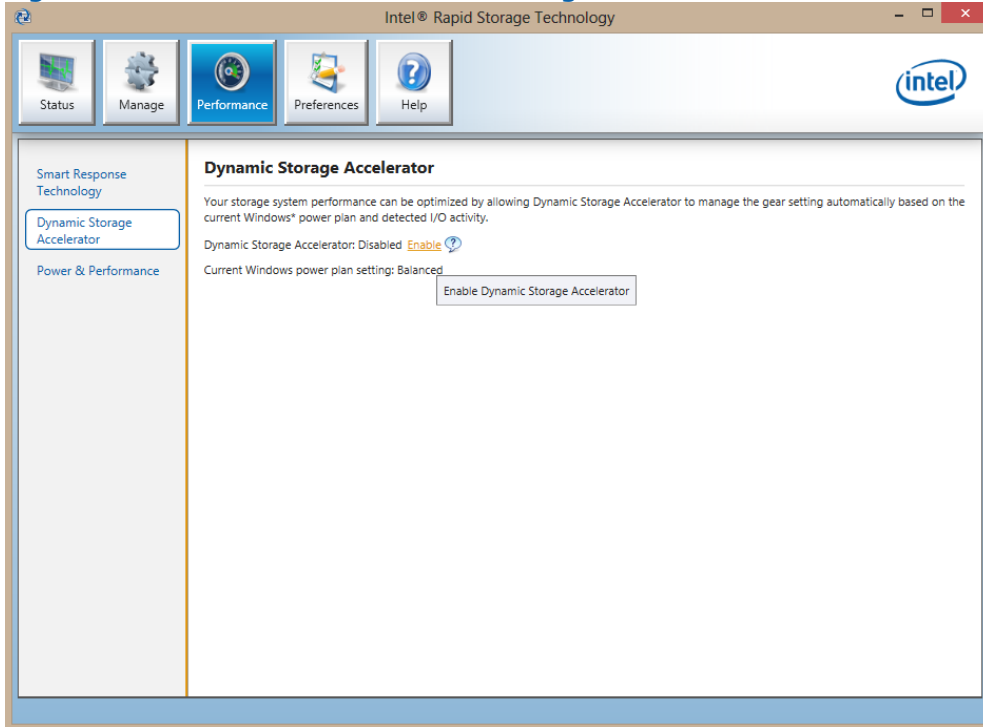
Intel® Rapid Storage Technology

Status
Manage
Performance
Preferences
Help

intel

Smart Response Technology
Dynamic Storage Accelerator
Power & Performance

Dynamic Storage Accelerator

Your storage system performance can be optimized by allowing Dynamic Storage Accelerator to manage the gear setting automatically based on the current Windows* power plan and detected I/O activity.

Dynamic Storage Accelerator: Disabled Enable

Current Windows power plan setting: Balanced

Enable Dynamic Storage Accelerator